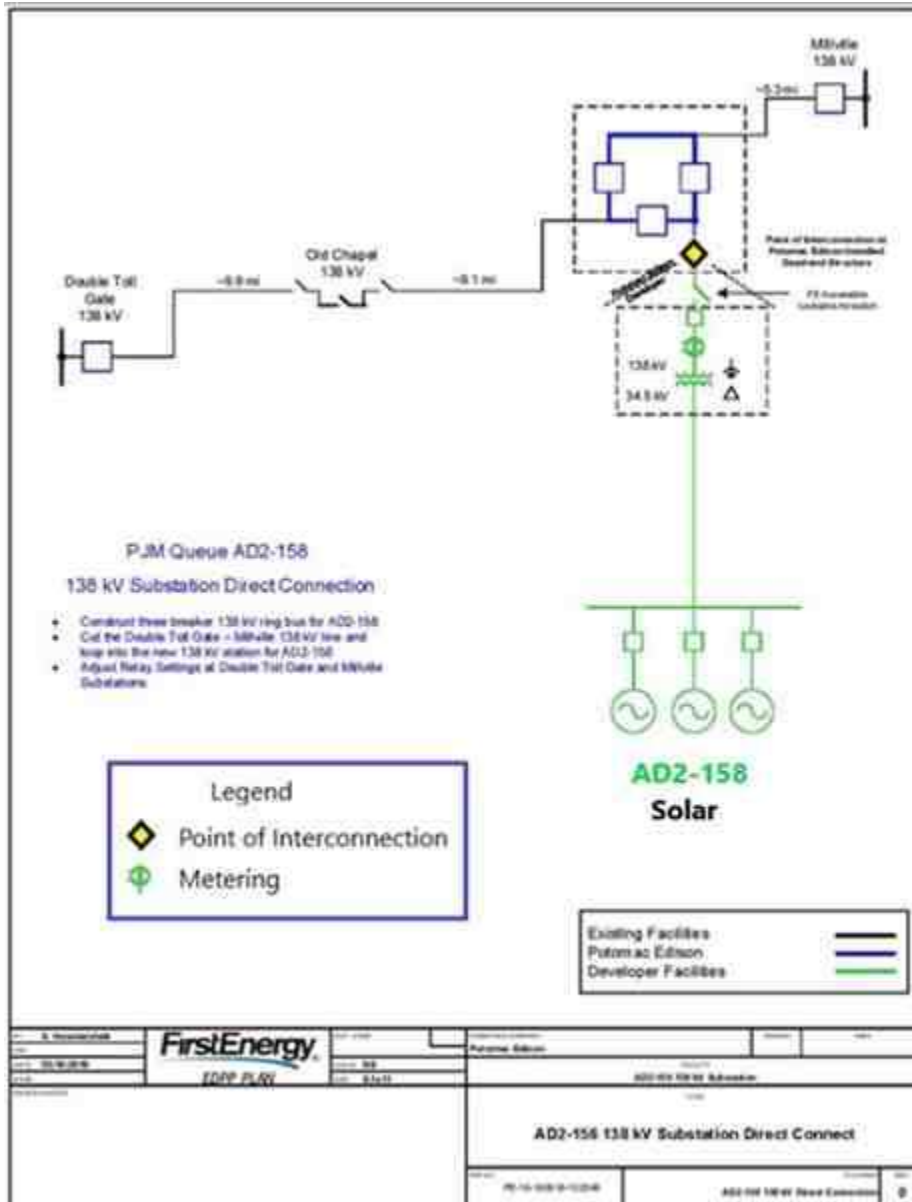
Millville
138 kV

~5.2 mi

Point of Interconnection at Potomac Edison Installed Dead-end Structure

Double Toll Gate
138 kV

~6.8 mi

Old Chapel
138 kV

~9.1 mi

Potomac Edison Developer

FE Acceptable Isolation Device

138 kV

34.5 kV

PJM Queue AD2-158

138 kV Substation Direct Connection

- Construct three breaker 138 kV ring bus for AD2-158
- Cut the Double Toll Gate – Millville 138 kV line and loop into the new 138 kV station for AD2-158
- Adjust Relay Settings at Double Toll Gate and Millville Substations

AD2-158
Solar

Legend
Point of Interconnection
Metering

Existing Facilities
Potomac Edison
Developer Facilities

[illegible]
FirstEnergy
EDPP PLAN

Potomac Edison

AD2-158 138 kV Substation

AD2-158 138 kV Substation Direct Connect

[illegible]
0